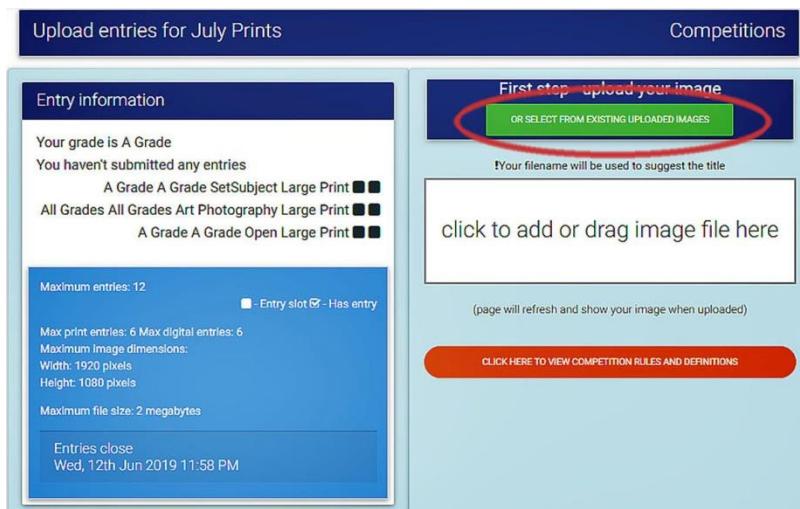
Upload entries for July Prints

Competitions

Entry information

Your grade is A Grade

You haven't submitted any entries

A Grade A Grade SetSubject Large Print

All Grades All Grades Art Photography Large Print

A Grade A Grade Open Large Print

Maximum entries: 12

- Entry slot - Has entry

Max print entries: 6 Max digital entries: 6

Maximum image dimensions:

Width: 1920 pixels

Height: 1080 pixels

Maximum file size: 2 megabytes

Entries close

Wed, 12th Jun 2019 11:58 PM

First step - upload your image

OR SELECT FROM EXISTING UPLOADED IMAGES

!Your filename will be used to suggest the title

click to add or drag image file here

(page will refresh and show your image when uploaded)

CLICK HERE TO VIEW COMPETITION RULES AND DEFINITIONS